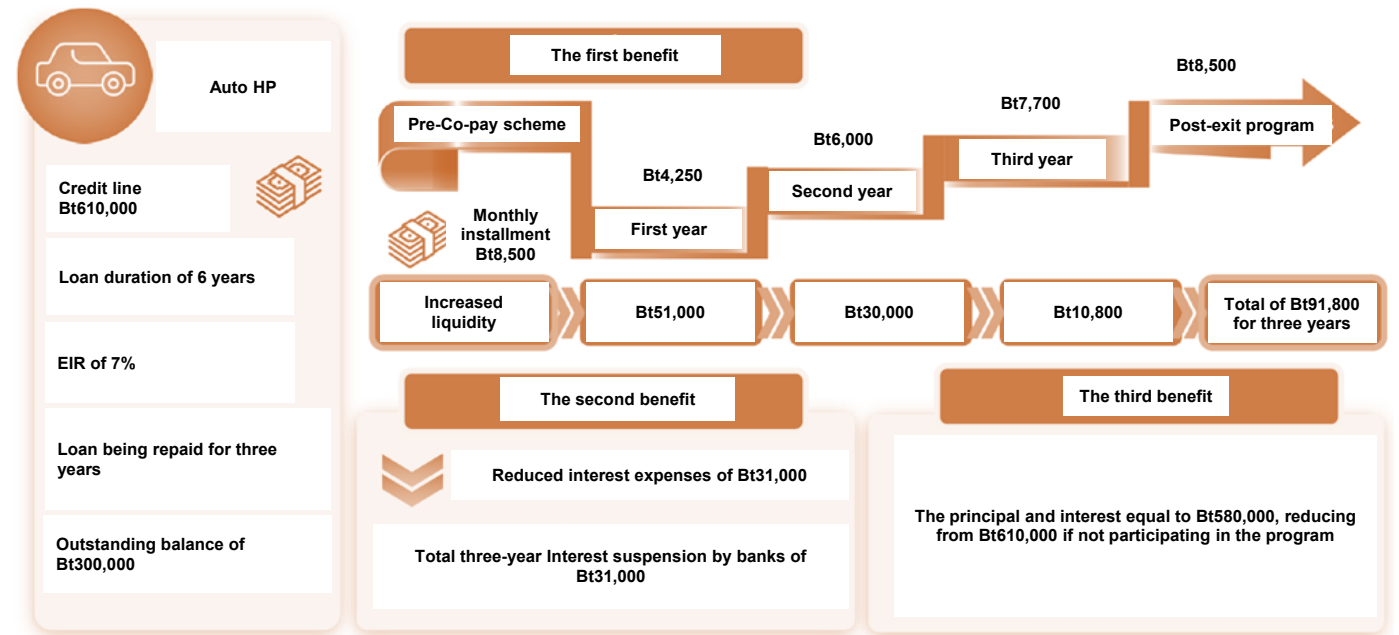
Auto HP

Credit line Bt610,000

Loan duration of 6 years

EIR of 7%

Loan being repaid for three years

Outstanding balance of Bt300,000

The first benefit

Pre-Co-pay scheme

Monthly installment Bt8,500

Bt4,250

First year

Bt6,000

Second year

Bt7,700

Third year

Bt8,500

Post-exit program

Increased liquidity

Bt51,000

Bt30,000

Bt10,800

Total of Bt91,800 for three years

The second benefit

Reduced interest expenses of Bt31,000

Total three-year Interest suspension by banks of Bt31,000

The third benefit

The principal and interest equal to Bt580,000, reducing from Bt610,000 if not participating in the program